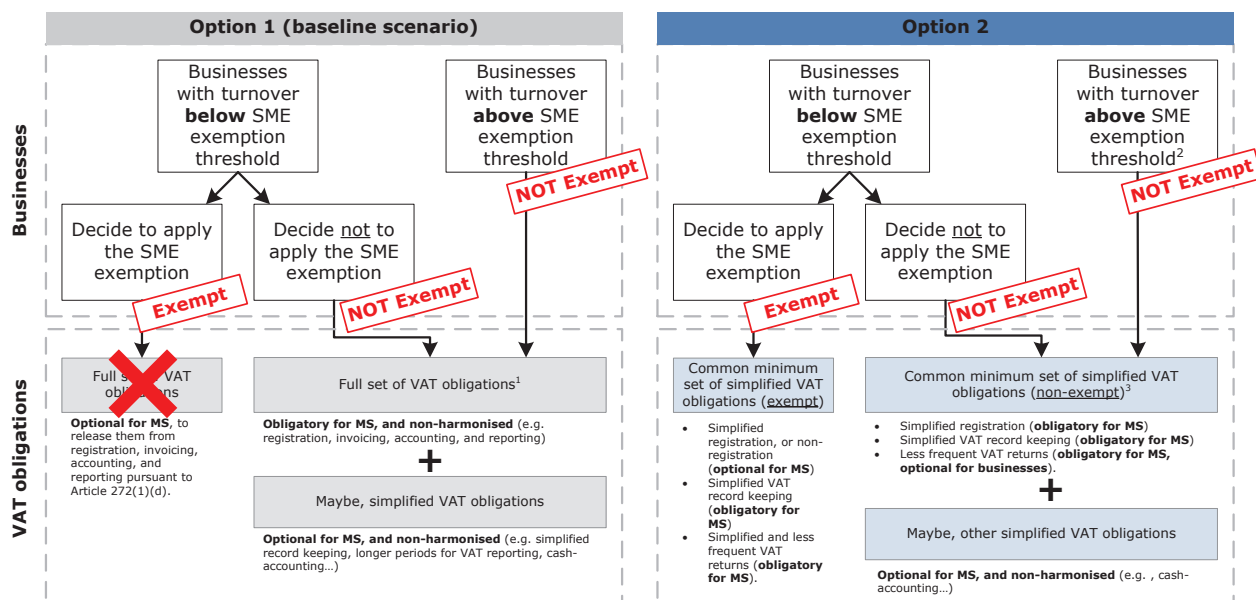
Option 1 (baseline scenario)

Option 2

Businesses

Businesses with turnover **below** SME exemption threshold

Businesses with turnover **above** SME exemption threshold

NOT Exempt

Decide to apply the SME exemption

Decide not to apply the SME exemption

Exempt

NOT Exempt

VAT obligations

Full s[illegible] VAT obl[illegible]tions

**Optional for MS**, to release them from registration, invoicing, accounting, and reporting pursuant to Article 272(1)(d).

Full set of VAT obligations$^1$

**Obligatory for MS, and non-harmonised** (e.g. registration, invoicing, accounting, and reporting)

+

Maybe, simplified VAT obligations

**Optional for MS, and non-harmonised** (e.g. simplified record keeping, longer periods for VAT reporting, cash-accounting…)

Businesses with turnover **below** SME exemption threshold

Businesses with turnover **above** SME exemption threshold$^2$

NOT Exempt

Decide to apply the SME exemption

Decide not to apply the SME exemption

Exempt

NOT Exempt

Common minimum set of simplified VAT obligations (exempt)

- Simplified registration, or non-registration (**optional for MS**)
- Simplified VAT record keeping (**obligatory for MS**)
- Simplified and less frequent VAT returns (**obligatory for MS**).

Common minimum set of simplified VAT obligations (non-exempt)$^3$

- Simplified registration (**obligatory for MS**)
- Simplified VAT record keeping (**obligatory for MS**)
- Less frequent VAT returns (**obligatory for MS, optional for businesses**).

+

Maybe, other simplified VAT obligations

**Optional for MS, and non-harmonised** (e.g. , cash-accounting…)